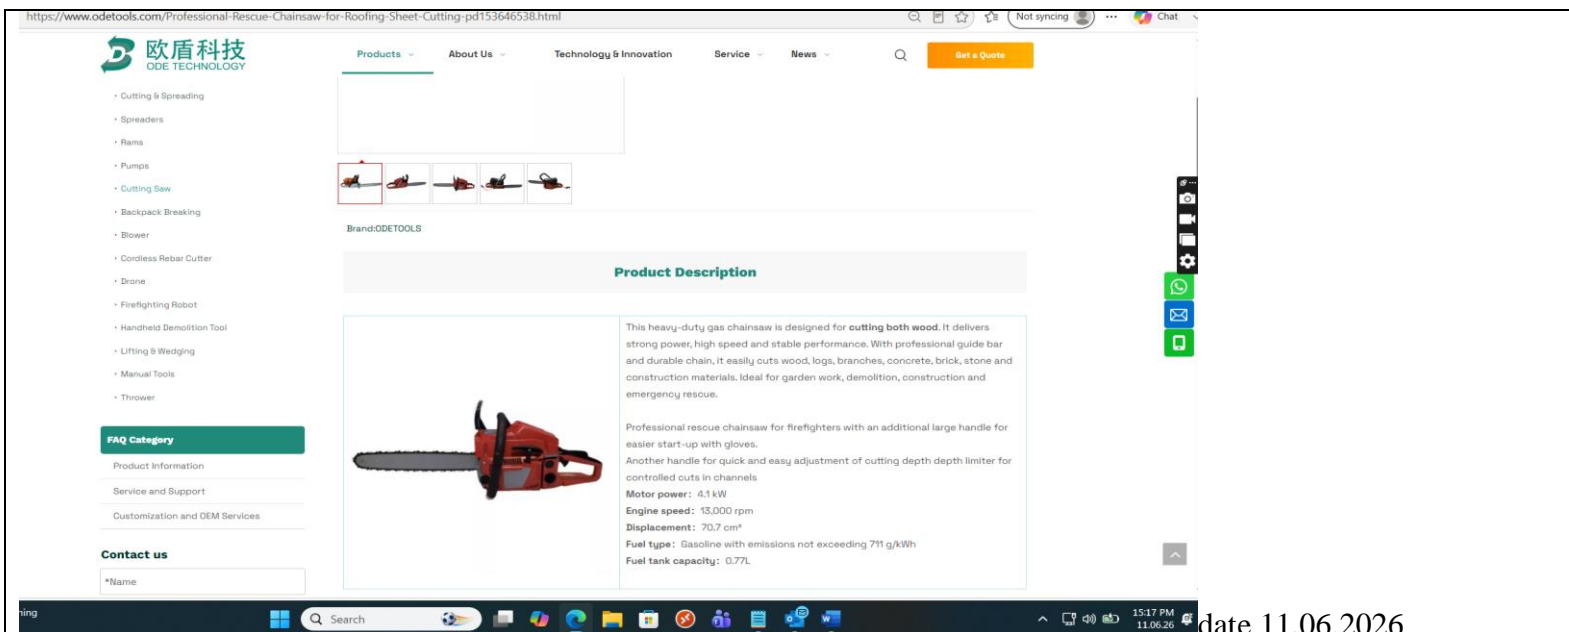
https://www.odetools.com/Professional-Rescue-Chainsaw-for-Roofing-Sheet-Cutting-pd153646538.html

Not syncing

Chat

欧盾科技
ODE TECHNOLOGY

Products

About Us

Technology & Innovation

Service

News

Get a Quote

Cutting & Spreading
Spreaders
Rams
Pumps
Cutting Saw
Backpack Breaking
Blower
Cordless Rebar Cutter
Drone
Firefighting Robot
Handheld Demolition Tool
Lifting & Wedging
Manual Tools
Thrower

FAQ Category

Product Information
Service and Support
Customization and OEM Services

Contact us

*Name

Brand:ODETOOLS

Product Description

This heavy-duty gas chainsaw is designed for cutting both wood. It delivers strong power, high speed and stable performance. With professional guide bar and durable chain, it easily cuts wood, logs, branches, concrete, brick, stone and construction materials. Ideal for garden work, demolition, construction and emergency rescue.

Professional rescue chainsaw for firefighters with an additional large handle for easier start-up with gloves.
Another handle for quick and easy adjustment of cutting depth depth limiter for controlled cuts in channels
Motor power: 4.1 kW
Engine speed: 13,000 rpm
Displacement: 70.7 cm³
Fuel type: Gasoline with emissions not exceeding 711 g/kWh
Fuel tank capacity: 0.77L

hing

Search

15:17 PM
11.06.26

date 11.06.2026